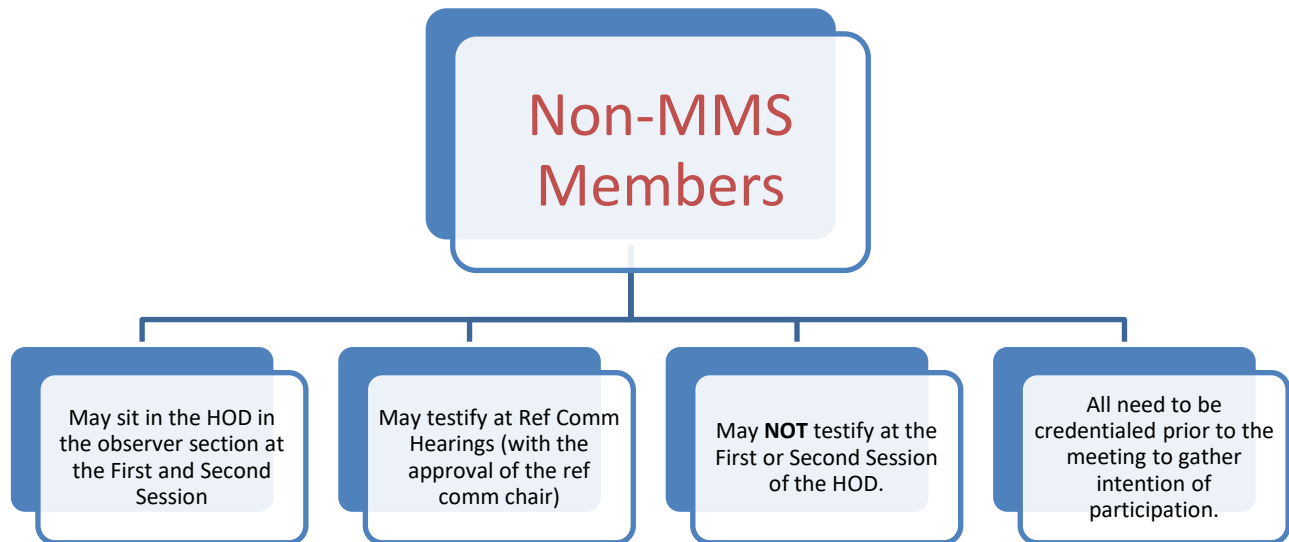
Non-MMS Members

May sit in the HOD in the observer section at the First and Second Session

May testify at Ref Comm Hearings (with the approval of the ref comm chair)

May **NOT** testify at the First or Second Session of the HOD.

All need to be credentialed prior to the meeting to gather intention of participation.